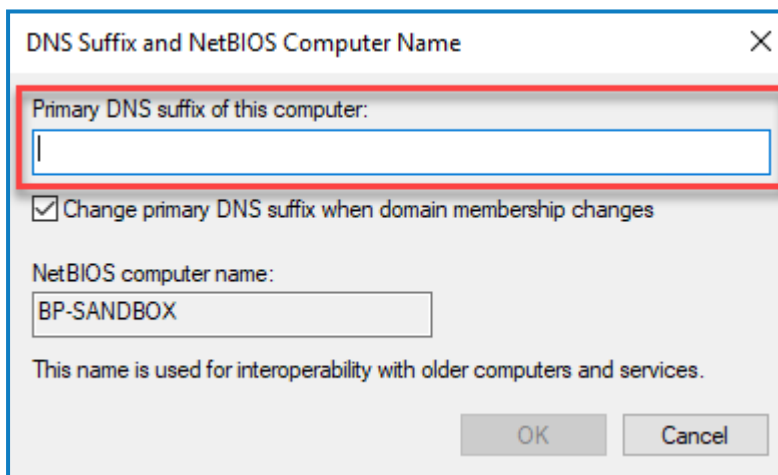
DNS Suffix and NetBIOS Computer Name

X

Primary DNS suffix of this computer:

Change primary DNS suffix when domain membership changes

NetBIOS computer name:

BP-SANDBOX

This name is used for interoperability with older computers and services.

OK

Cancel